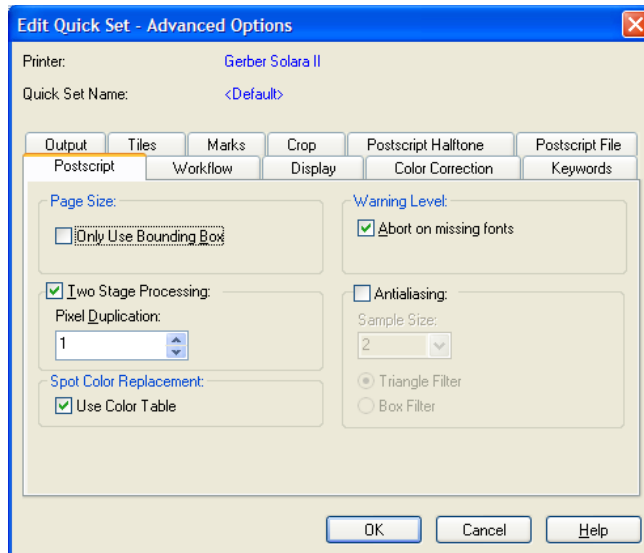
Edit Quick Set - Advanced Options

Printer: Gerber Solara II

Quick Set Name: <Default>

Output | Tiles | Marks | Crop | Postscript Halftone | Postscript File

Postscript | Workflow | Display | Color Correction | Keywords

Page Size:

Only Use Bounding Box

Warning Level:

Abort on missing fonts

Two Stage Processing:

Pixel Duplication:

1

Antialiasing:

Sample Size:

2

Spot Color Replacement:

Use Color Table

Triangle Filter

Box Filter

OK | Cancel | Help